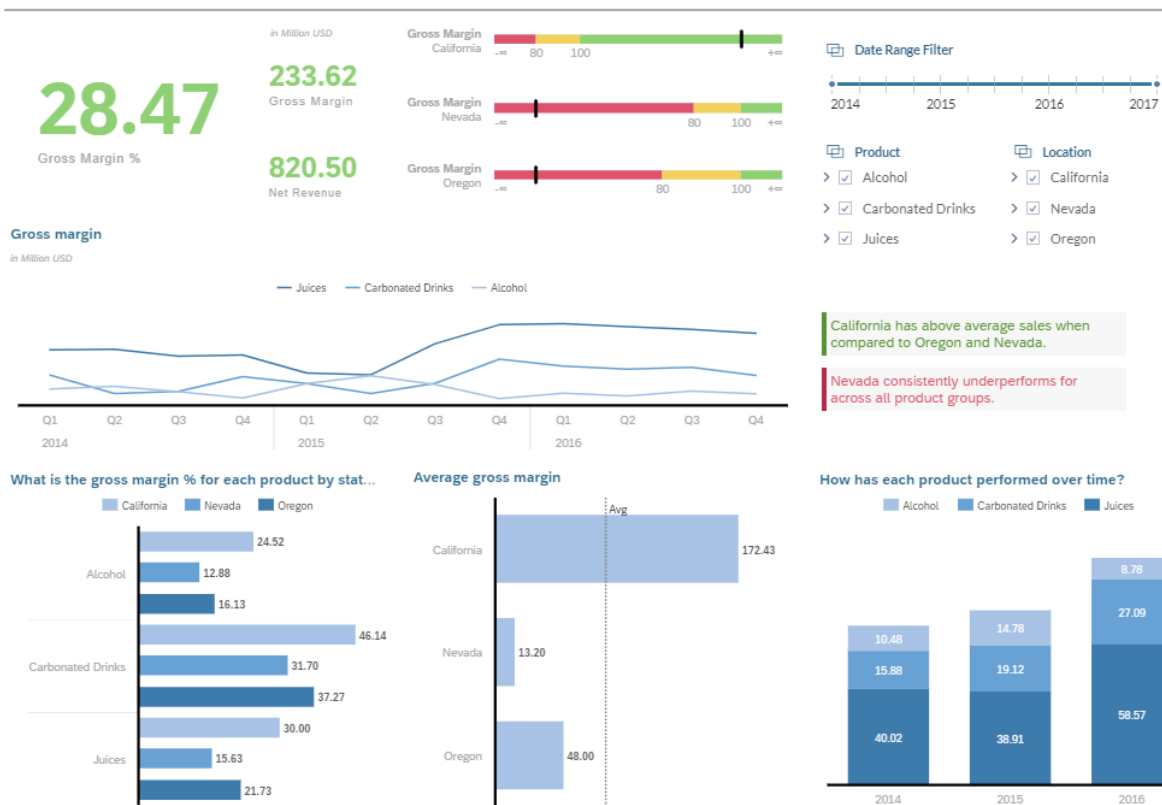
28.47
Gross Margin %

in Million USD
233.62
Gross Margin

820.50
Net Revenue

Gross Margin California
-∞ 80 100 +∞

Gross Margin Nevada
-∞ 80 100 +∞

Gross Margin Oregon
-∞ 80 100 +∞

Date Range Filter
2014 2015 2016 2017

Product
Alcohol
Carbonated Drinks
Juices

Location
California
Nevada
Oregon

Gross margin
in Million USD

Juices Carbonated Drinks Alcohol

Q1 Q2 Q3 Q4 Q1 Q2 Q3 Q4 Q1 Q2 Q3 Q4
2014 2015 2016

California has above average sales when compared to Oregon and Nevada.

Nevada consistently underperforms for across all product groups.

What is the gross margin % for each product by stat...
California Nevada Oregon

| | California | Nevada | Oregon |
|---|---|---|---|
| Alcohol | 24.52 | 12.88 | 16.13 |
| Carbonated Drinks | 46.14 | 31.70 | 37.27 |
| Juices | 30.00 | 15.63 | 21.73 |

Average gross margin
Avg

| | |
|---|---|
| California | 172.43 |
| Nevada | 13.20 |
| Oregon | 48.00 |

How has each product performed over time?
Alcohol Carbonated Drinks Juices

| | 2014 | 2015 | 2016 |
|---|---|---|---|
| Alcohol | 10.48 | 14.78 | 8.78 |
| Carbonated Drinks | 15.88 | 19.12 | 27.09 |
| Juices | 40.02 | 38.91 | 58.57 |